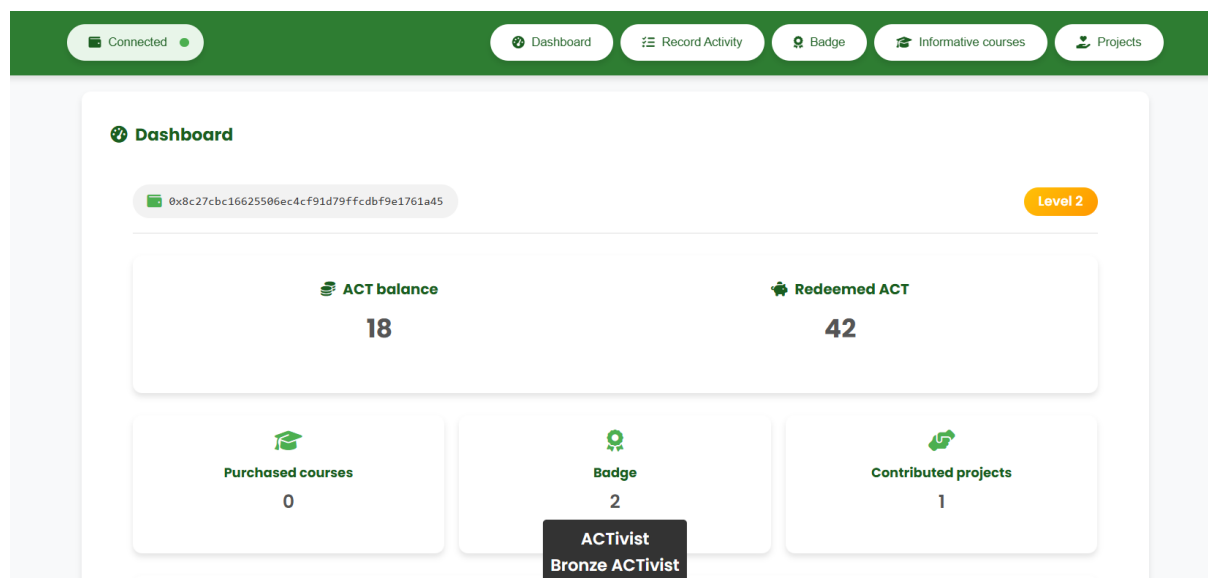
Connected

Dashboard
Record Activity
Badge
Informative courses
Projects

Dashboard

0x8c27cbc16625506ec4cf91d79ffcdbf9e1761a45

Level 2

ACT balance
18

Redeemed ACT
42

Purchased courses
0

Badge
2

Contributed projects
1

ACTivist
Bronze ACTivist